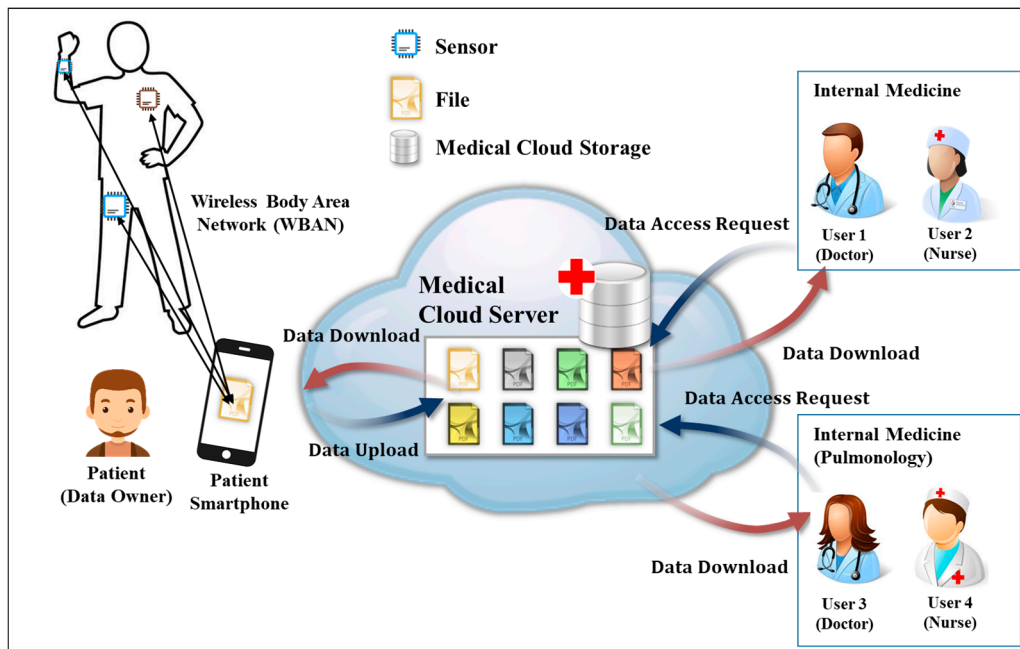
Sensor

File

Medical Cloud Storage

Wireless Body Area Network (WBAN)

Internal Medicine

User 1 (Doctor)

User 2 (Nurse)

Data Access Request

Medical Cloud Server

Data Download

Data Download

Data Access Request

Data Upload

Patient (Data Owner)

Patient Smartphone

Internal Medicine (Pulmonology)

Data Download

User 3 (Doctor)

User 4 (Nurse)